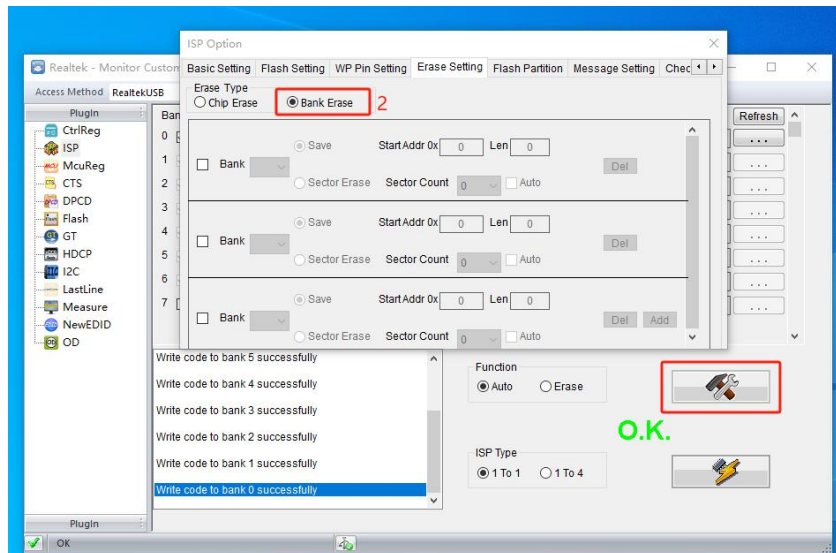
Realtek - Monitor Custon

Access Method RealtekUSB

Plugin
CtrlReg
ISP
McuReg
CTS
DPCD
Flash
GT
HDCP
I2C
LastLine
Measure
NewEDID
OD

Plugin

OK

Ban
0
1
2
3
4
5
6
7

Refresh

ISP Option

Basic Setting | Flash Setting | WP Pin Setting | Erase Setting | Flash Partition | Message Setting | Chec

Erase Type
Chip Erase
Bank Erase
2

Bank
Save
Start Addr 0x 0
Len 0
Sector Erase
Sector Count 0
Auto
Del

Bank
Save
Start Addr 0x 0
Len 0
Sector Erase
Sector Count 0
Auto
Del

Bank
Save
Start Addr 0x 0
Len 0
Sector Erase
Sector Count 0
Auto
Del
Add

Write code to bank 5 successfully
Write code to bank 4 successfully
Write code to bank 3 successfully
Write code to bank 2 successfully
Write code to bank 1 successfully
Write code to bank 0 successfully

Function
Auto
Erase

O.K.

ISP Type
1 To 1
1 To 4